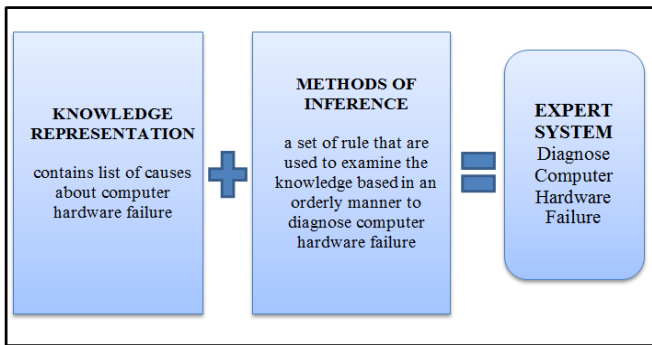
KNOWLEDGE REPRESENTATION

contains list of causes about computer hardware failure

METHODS OF INFERENCE

a set of rule that are used to examine the knowledge based in an orderly manner to diagnose computer hardware failure

EXPERT SYSTEM

Diagnose Computer Hardware Failure